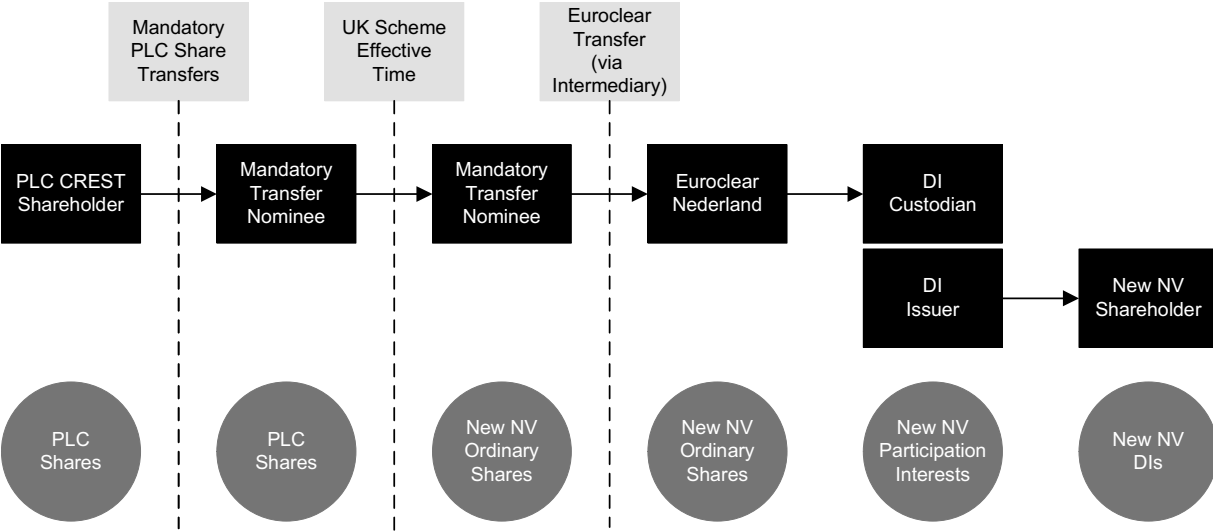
Mandatory PLC Share Transfers

UK Scheme Effective Time

Euroclear Transfer (via Intermediary)

PLC CREST Shareholder

Mandatory Transfer Nominee

Mandatory Transfer Nominee

Euroclear Nederland

DI Custodian

DI Issuer

New NV Shareholder

PLC Shares

PLC Shares

New NV Ordinary Shares

New NV Ordinary Shares

New NV Participation Interests

New NV DIs